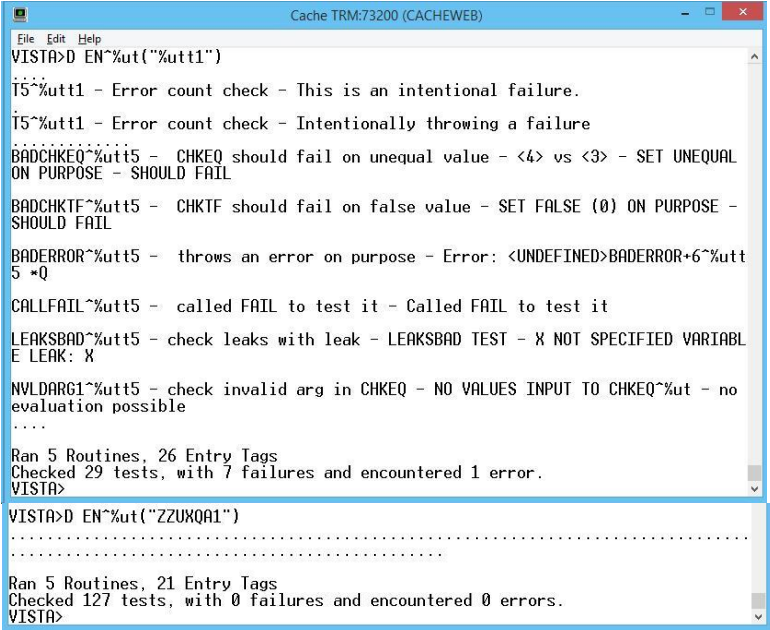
Cache TRM:73200 (CACHEWEB)

File Edit Help

VISTA>D EN^%ut("%utt1")

....
T5^%utt1 - Error count check - This is an intentional failure.
.
T5^%utt1 - Error count check - Intentionally throwing a failure
............
BADCHKEQ^%utt5 - CHKEQ should fail on unequal value - <4> vs <3> - SET UNEQUAL ON PURPOSE - SHOULD FAIL

BADCHKTF^%utt5 - CHKTF should fail on false value - SET FALSE (0) ON PURPOSE - SHOULD FAIL

BADERROR^%utt5 - throws an error on purpose - Error: <UNDEFINED>BADERROR+6^%utt5 *Q

CALLFAIL^%utt5 - called FAIL to test it - Called FAIL to test it

LEAKSBAD^%utt5 - check leaks with leak - LEAKSBAD TEST - X NOT SPECIFIED VARIABLE LEAK: X

NVLDARG1^%utt5 - check invalid arg in CHKEQ - NO VALUES INPUT TO CHKEQ^%ut - no evaluation possible
....

Ran 5 Routines, 26 Entry Tags
Checked 29 tests, with 7 failures and encountered 1 error.
VISTA>

VISTA>D EN^%ut("ZZUXQA1")
..........................................................................................................................

Ran 5 Routines, 21 Entry Tags
Checked 127 tests, with 0 failures and encountered 0 errors.
VISTA>